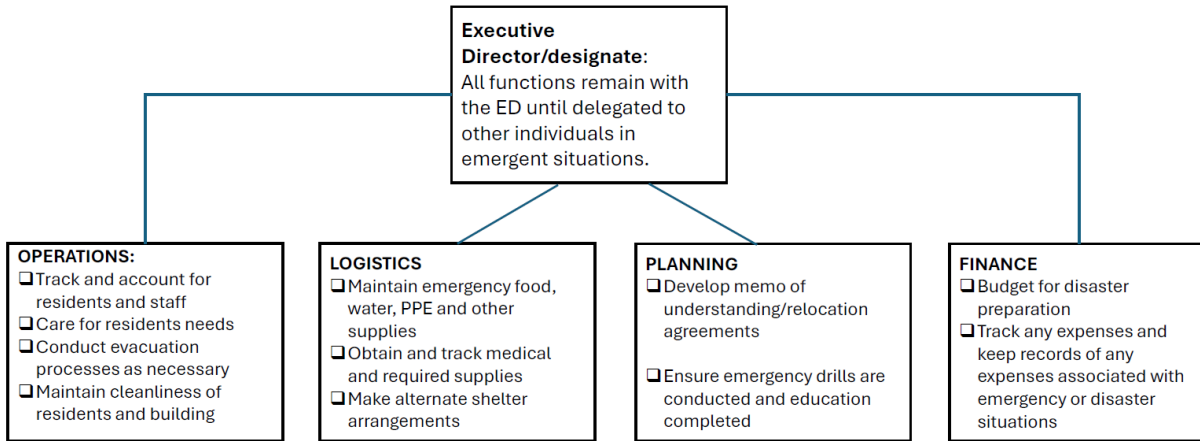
**Executive Director/designate**: All functions remain with the ED until delegated to other individuals in emergent situations.

**OPERATIONS:**
❑ Track and account for residents and staff
❑ Care for residents needs
❑ Conduct evacuation processes as necessary
❑ Maintain cleanliness of residents and building

**LOGISTICS**
❑ Maintain emergency food, water, PPE and other supplies
❑ Obtain and track medical and required supplies
❑ Make alternate shelter arrangements

**PLANNING**
❑ Develop memo of understanding/relocation agreements

❑ Ensure emergency drills are conducted and education completed

**FINANCE**
❑ Budget for disaster preparation
❑ Track any expenses and keep records of any expenses associated with emergency or disaster situations